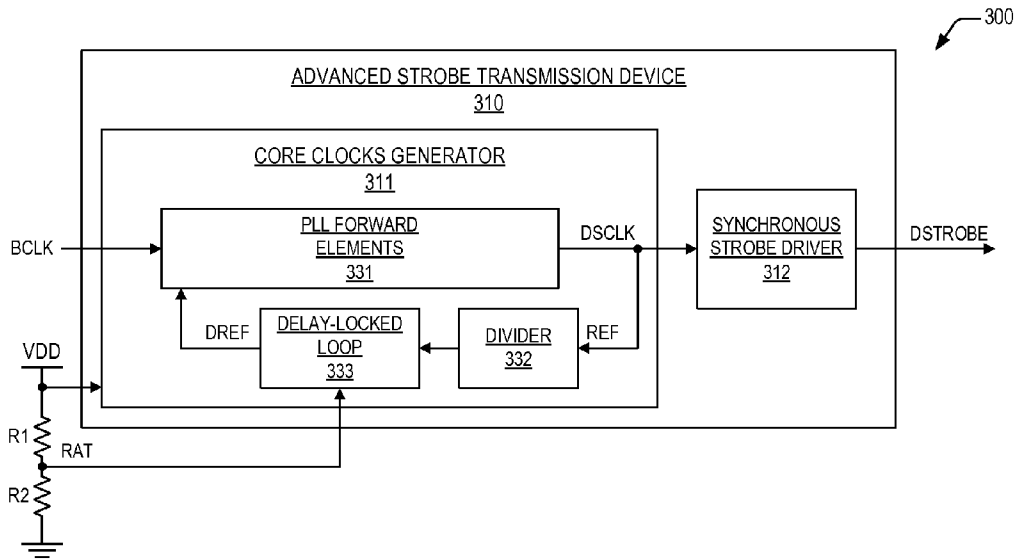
300

ADVANCED STROBE TRANSMISSION DEVICE
310

CORE CLOCKS GENERATOR
311

BCLK

PLL FORWARD ELEMENTS
331

DSCLK

SYNCHRONOUS STROBE DRIVER
312

DSTROBE

DREF

DELAY-LOCKED LOOP
333

DIVIDER
332

REF

VDD

R1

RAT

R2